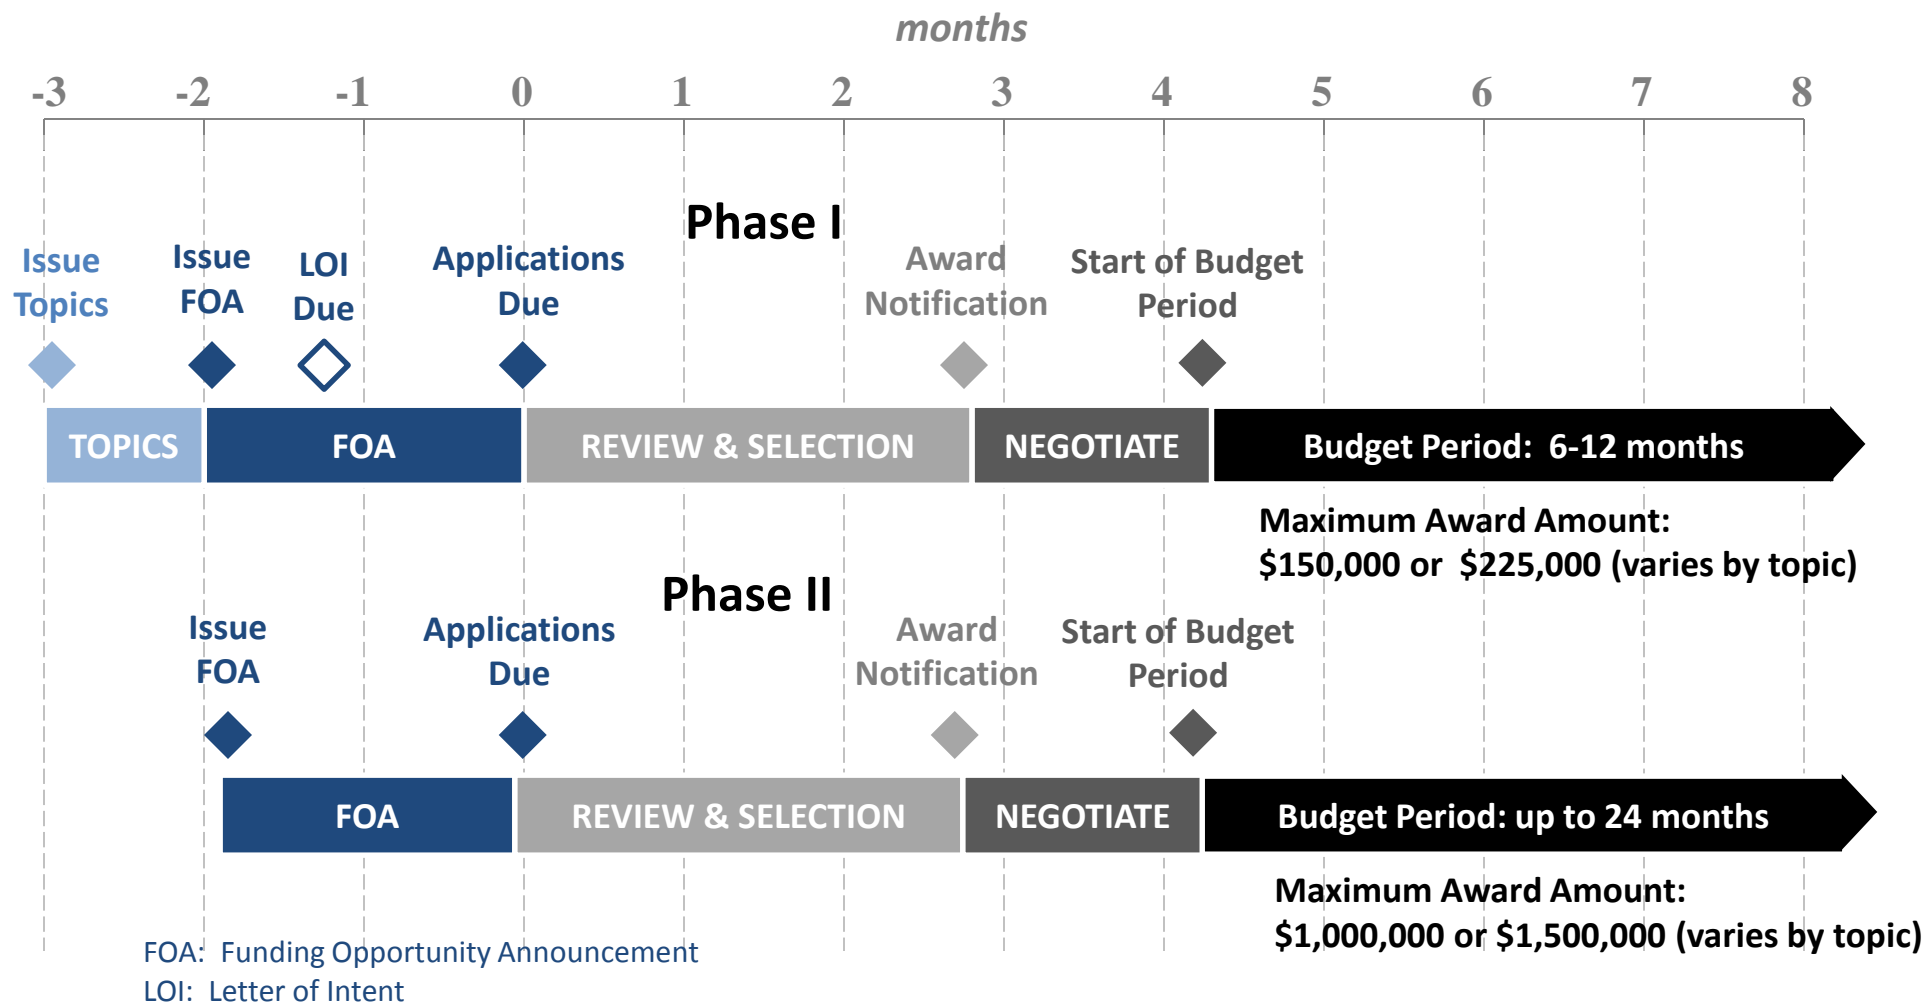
months

-3 -2 -1 0 1 2 3 4 5 6 7 8

Phase I

Issue Topics

Issue FOA

LOI Due

Applications Due

Award Notification

Start of Budget Period

TOPICS

FOA

REVIEW & SELECTION

NEGOTIATE

Budget Period: 6-12 months

Maximum Award Amount:
\$150,000 or \$225,000 (varies by topic)

Phase II

Issue FOA

Applications Due

Award Notification

Start of Budget Period

FOA

REVIEW & SELECTION

NEGOTIATE

Budget Period: up to 24 months

Maximum Award Amount:
\$1,000,000 or \$1,500,000 (varies by topic)

FOA: Funding Opportunity Announcement
LOI: Letter of Intent